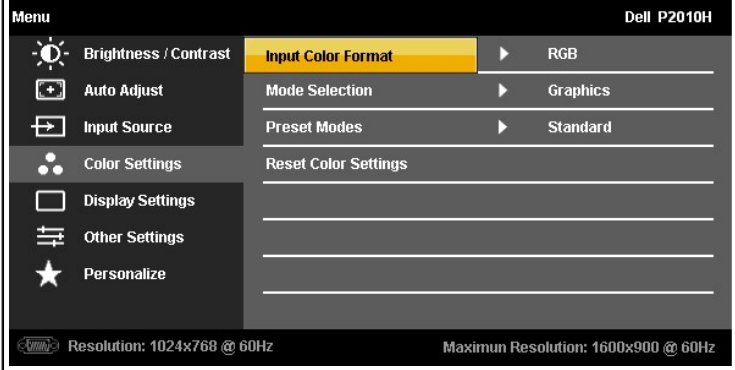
Menu

Dell P2010H

Brightness / Contrast
Auto Adjust
Input Source
Color Settings
Display Settings
Other Settings
Personalize

Input Color Format
RGB

Mode Selection
Graphics

Preset Modes
Standard

Reset Color Settings

VGA

Resolution: 1024x768 @ 60Hz

Maximun Resolution: 1600x900 @ 60Hz